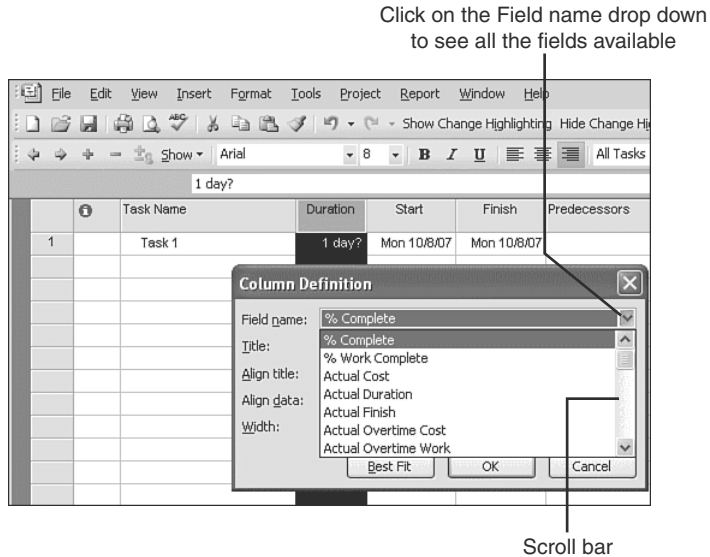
Click on the Field name drop down to see all the fields available

File Edit View Insert Format Tools Project Report Window Help

Show Change Highlighting Hide Change Hi

Show Arial 8 B I U All Tasks

1 day?

| | | Task Name | Duration | Start | Finish | Predecessors |
|---|---|---|---|---|---|---|
| 1 | | Task 1 | 1 day? | Mon 10/8/07 | Mon 10/8/07 | |

Column Definition

Field name: % Complete

Title:

Align title:

Align data:

Width:

% Complete
% Work Complete
Actual Cost
Actual Duration
Actual Finish
Actual Overtime Cost
Actual Overtime Work

Best Fit OK Cancel

Scroll bar